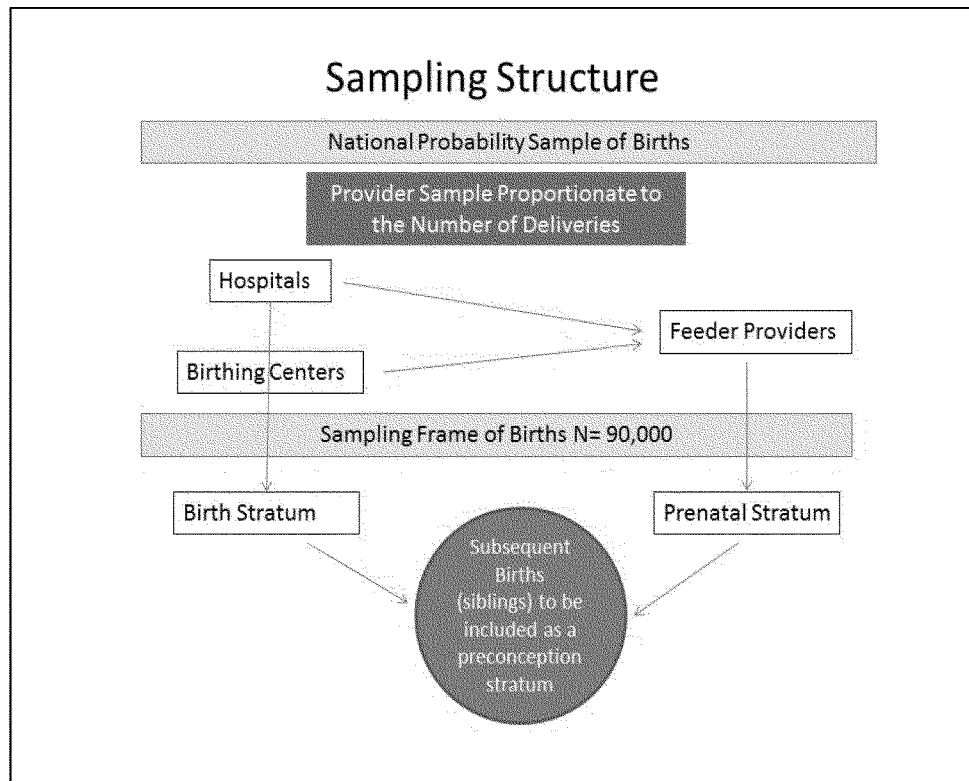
Sampling Structure

National Probability Sample of Births

Provider Sample Proportionate to the Number of Deliveries

Hospitals

Birthing Centers

Feeder Providers

Sampling Frame of Births N= 90,000

Birth Stratum

Prenatal Stratum

Subsequent Births (siblings) to be included as a preconception stratum